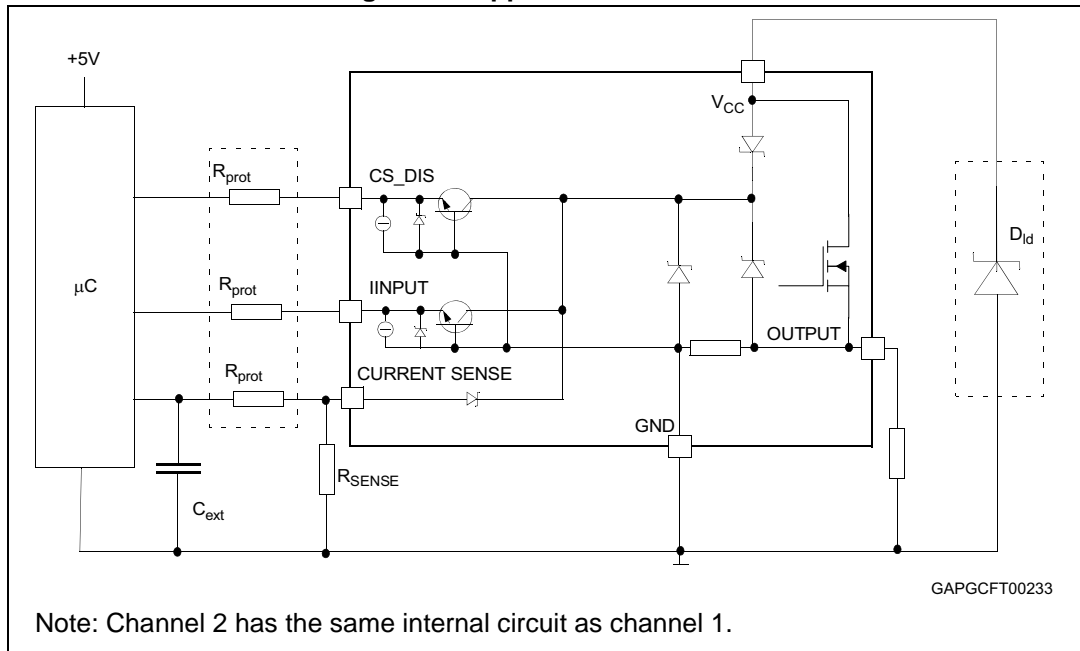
+5V

$\mu$C

$R_{prot}$

$R_{prot}$

$R_{prot}$

$C_{ext}$

$R_{SENSE}$

CS_DIS

IINPUT

CURRENT SENSE

$V_{CC}$

GND

OUTPUT

$D_{ld}$

GAPGCFT00233

Note: Channel 2 has the same internal circuit as channel 1.